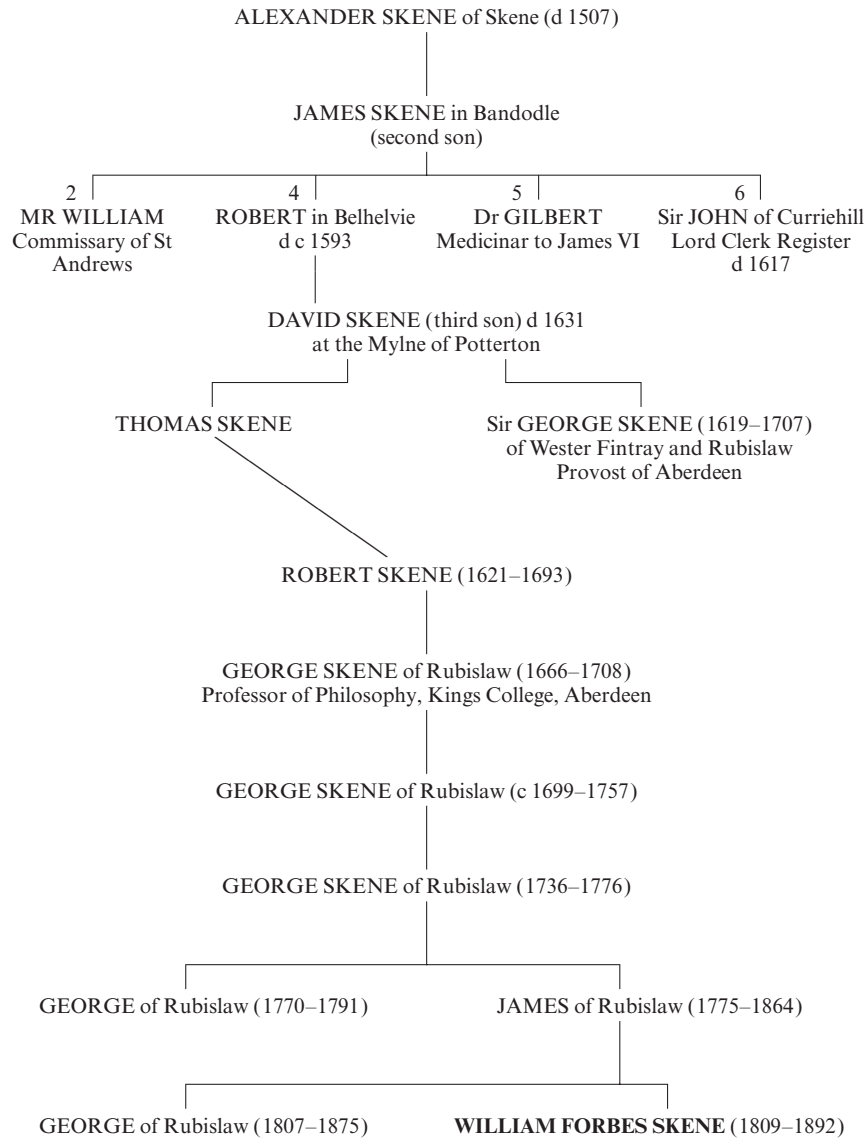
ALEXANDER SKENE of Skene (d 1507)

JAMES SKENE in Bandodle
(second son)

2
MR WILLIAM
Commissary of St Andrews

4
ROBERT in Belhelvie
d c 1593

5
Dr GILBERT
Medicinar to James VI

6
Sir JOHN of Curriehill
Lord Clerk Register
d 1617

DAVID SKENE (third son) d 1631
at the Mylne of Potterton

THOMAS SKENE

Sir GEORGE SKENE (1619–1707)
of Wester Fintray and Rubislaw
Provost of Aberdeen

ROBERT SKENE (1621–1693)

GEORGE SKENE of Rubislaw (1666–1708)
Professor of Philosophy, Kings College, Aberdeen

GEORGE SKENE of Rubislaw (c 1699–1757)

GEORGE SKENE of Rubislaw (1736–1776)

GEORGE of Rubislaw (1770–1791)

JAMES of Rubislaw (1775–1864)

GEORGE of Rubislaw (1807–1875)

**WILLIAM FORBES SKENE** (1809–1892)